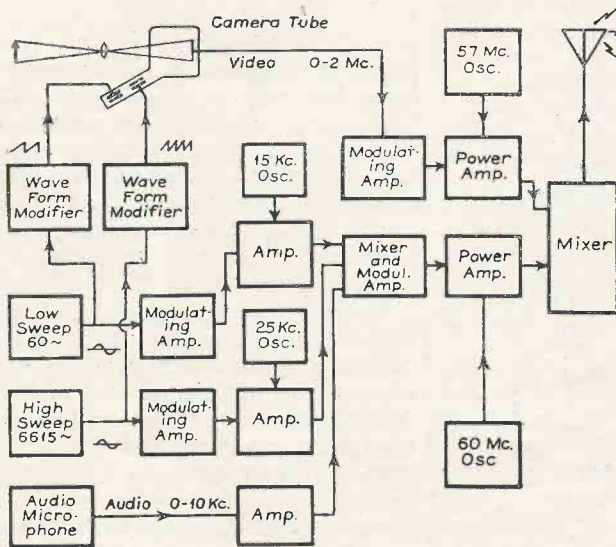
Camera Tube

Video 0-2 Mc.

57 Mc. Osc.

Modulating Amp.

Power Amp.

Mixer

15 Kc. Osc.

Wave Form Modifier

Wave Form Modifier

Amp.

Mixer and Modul. Amp.

Power Amp.

Low Sweep 60 ~

Modulating Amp.

25 Kc. Osc.

High Sweep 6615 ~

Modulating Amp.

Amp.

60 Mc. Osc

Audio Microphone

Audio 0-10 Kc.

Amp.